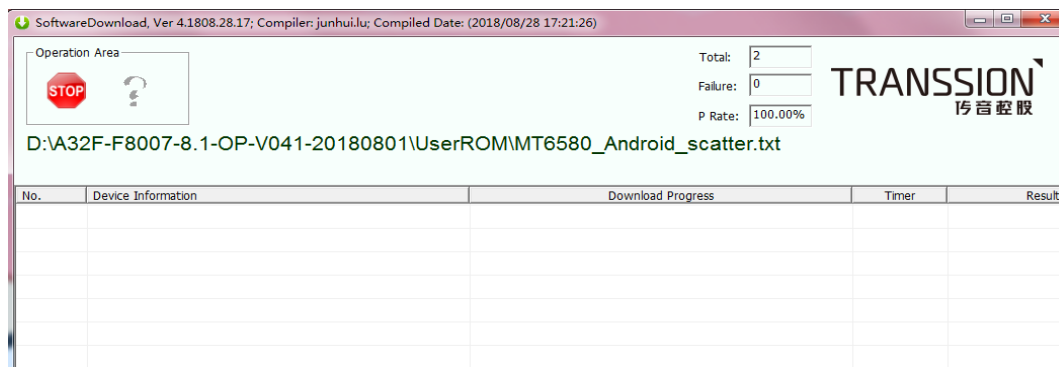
SoftwareDownload, Ver 4.1808.28.17; Compiler: junhui.lu; Compiled Date: (2018/08/28 17:21:26)

Operation Area

STOP

Total: 2
Failure: 0
P Rate: 100.00%

TRANSSION
传音控股

D:\A32F-F8007-8.1-OP-V041-20180801\UserROM\MT6580_Android_scatter.txt

| No. | Device Information | Download Progress | Timer | Result |
|---|---|---|---|---|